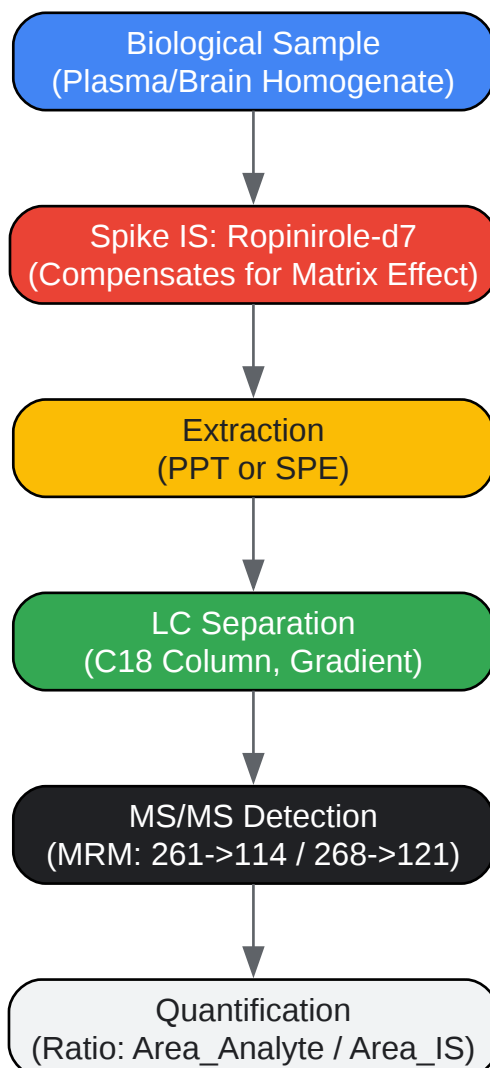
Biological Sample
(Plasma/Brain Homogenate)

Spike IS: Ropinirole-d7
(Compensates for Matrix Effect)

Extraction
(PPT or SPE)

LC Separation
(C18 Column, Gradient)

MS/MS Detection
(MRM: 261->114 / 268->121)

Quantification
(Ratio: Area_Analyte / Area_IS)